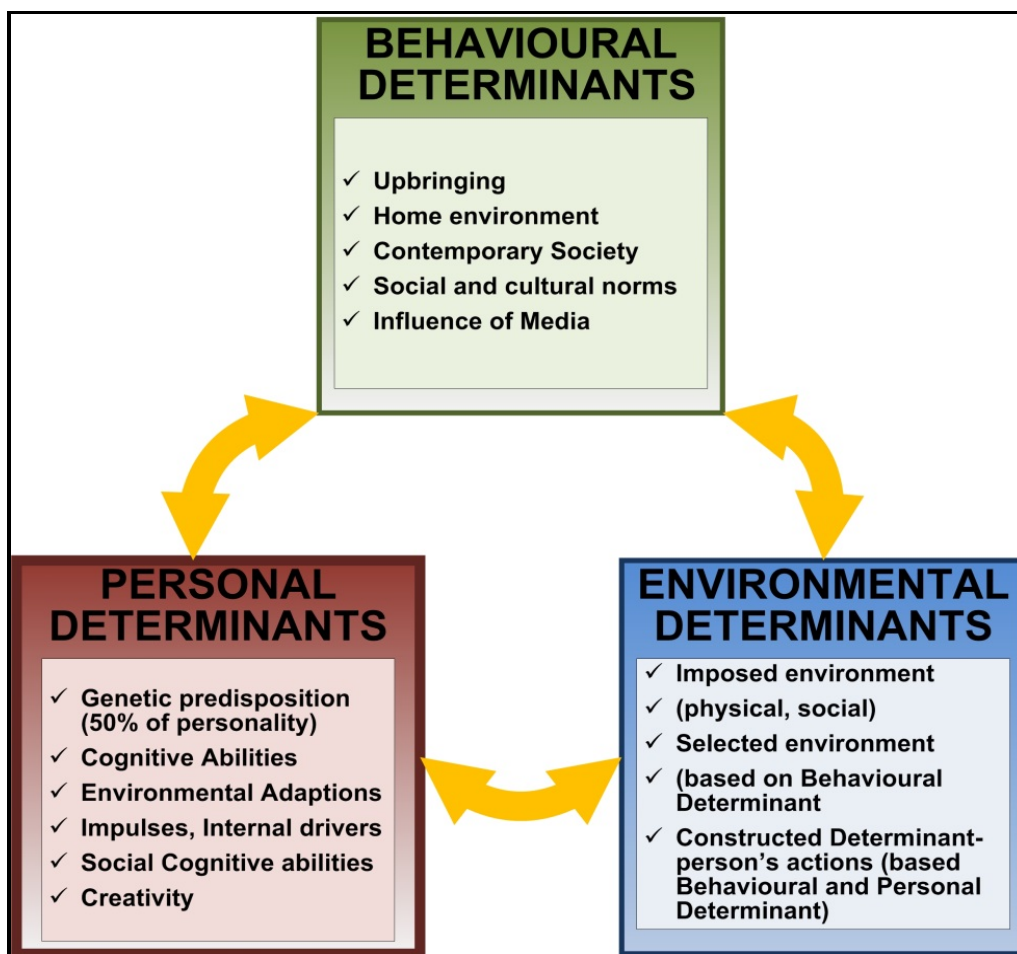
BEHAVIOURAL DETERMINANTS

✓ Upbringing
✓ Home environment
✓ Contemporary Society
✓ Social and cultural norms
✓ Influence of Media

PERSONAL DETERMINANTS

✓ Genetic predisposition (50% of personality)
✓ Cognitive Abilities
✓ Environmental Adaptions
✓ Impulses, Internal drivers
✓ Social Cognitive abilities
✓ Creativity

ENVIRONMENTAL DETERMINANTS

✓ Imposed environment
✓ (physical, social)
✓ Selected environment
✓ (based on Behavioural Determinant
✓ Constructed Determinant-person's actions (based Behavioural and Personal Determinant)